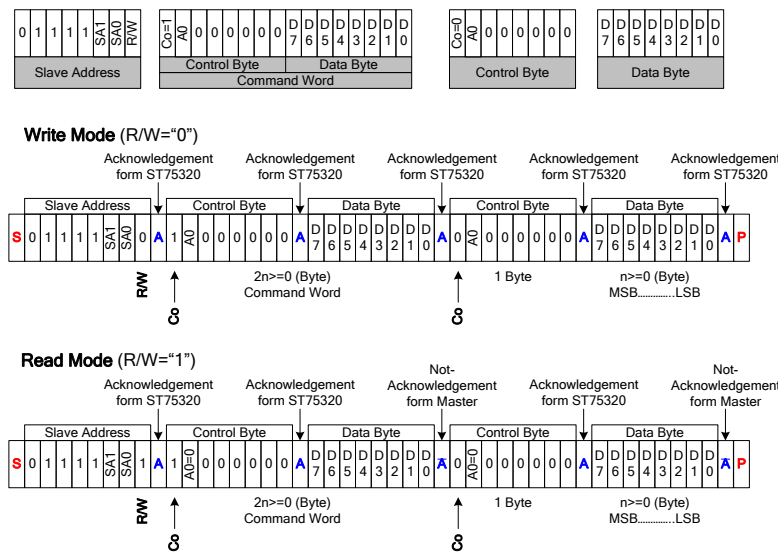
| 0 | 1 | 1 | 1 | 1 | SA1 | SA0 | R/W |
|---|---|---|---|---|---|---|---|
| Slave Address | | | | | | | |

| Co=1 | A0 | 0 | 0 | 0 | 0 | 0 | 0 | D7 | D6 | D5 | D4 | D3 | D2 | D1 | D0 |
|---|---|---|---|---|---|---|---|---|---|---|---|---|---|---|---|
| Control Byte | | | | | | | | Data Byte | | | | | | | |
| Command Word | | | | | | | | | | | | | | | |

| Co=0 | A0 | 0 | 0 | 0 | 0 | 0 | 0 |
|---|---|---|---|---|---|---|---|
| Control Byte | | | | | | | |

| D7 | D6 | D5 | D4 | D3 | D2 | D1 | D0 |
|---|---|---|---|---|---|---|---|
| Data Byte | | | | | | | |

Write Mode (R/W="0")

Acknowledgement form ST75320 Acknowledgement form ST75320 Acknowledgement form ST75320 Acknowledgement form ST75320 Acknowledgement form ST75320

Slave Address Control Byte Data Byte Control Byte Data Byte

S 0 1 1 1 1 SA1 SA0 0 A 1 A0 0 0 0 0 0 0 A D7 D6 D5 D4 D3 D2 D1 D0 A 0 A0 0 0 0 0 0 0 A D7 D6 D5 D4 D3 D2 D1 D0 A P

R/W

2n>=0 (Byte) Command Word 1 Byte n>=0 (Byte) MSB..............LSB

Co Co

Read Mode (R/W="1")

Acknowledgement form ST75320 Acknowledgement form ST75320 Not-Acknowledgement form Master Acknowledgement form ST75320 Not-Acknowledgement form Master

Slave Address Control Byte Data Byte Control Byte Data Byte

S 0 1 1 1 1 SA1 SA0 1 A 1 A0=1 0 0 0 0 0 0 A D7 D6 D5 D4 D3 D2 D1 D0 $\bar{A}$ 0 A0=0 0 0 0 0 0 0 A D7 D6 D5 D4 D3 D2 D1 D0 $\bar{A}$ P

R/W

2n>=0 (Byte) Command Word 1 Byte n>=0 (Byte) MSB..............LSB

Co Co